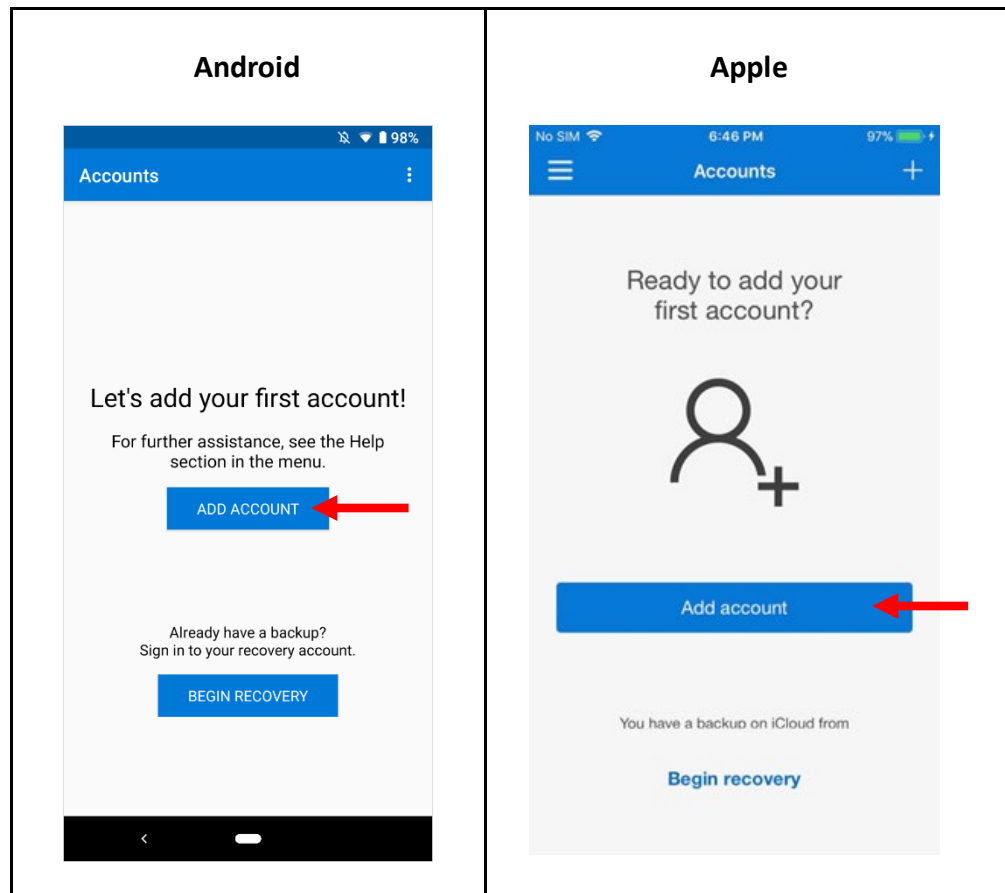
| Android | Apple |
|---|---|
| 98% Accounts Let's add your first account! For further assistance, see the Help section in the menu. ADD ACCOUNT Already have a backup? Sign in to your recovery account. BEGIN RECOVERY | No SIM 6:46 PM 97% Accounts Ready to add your first account? Add account You have a backup on iCloud from Begin recovery |